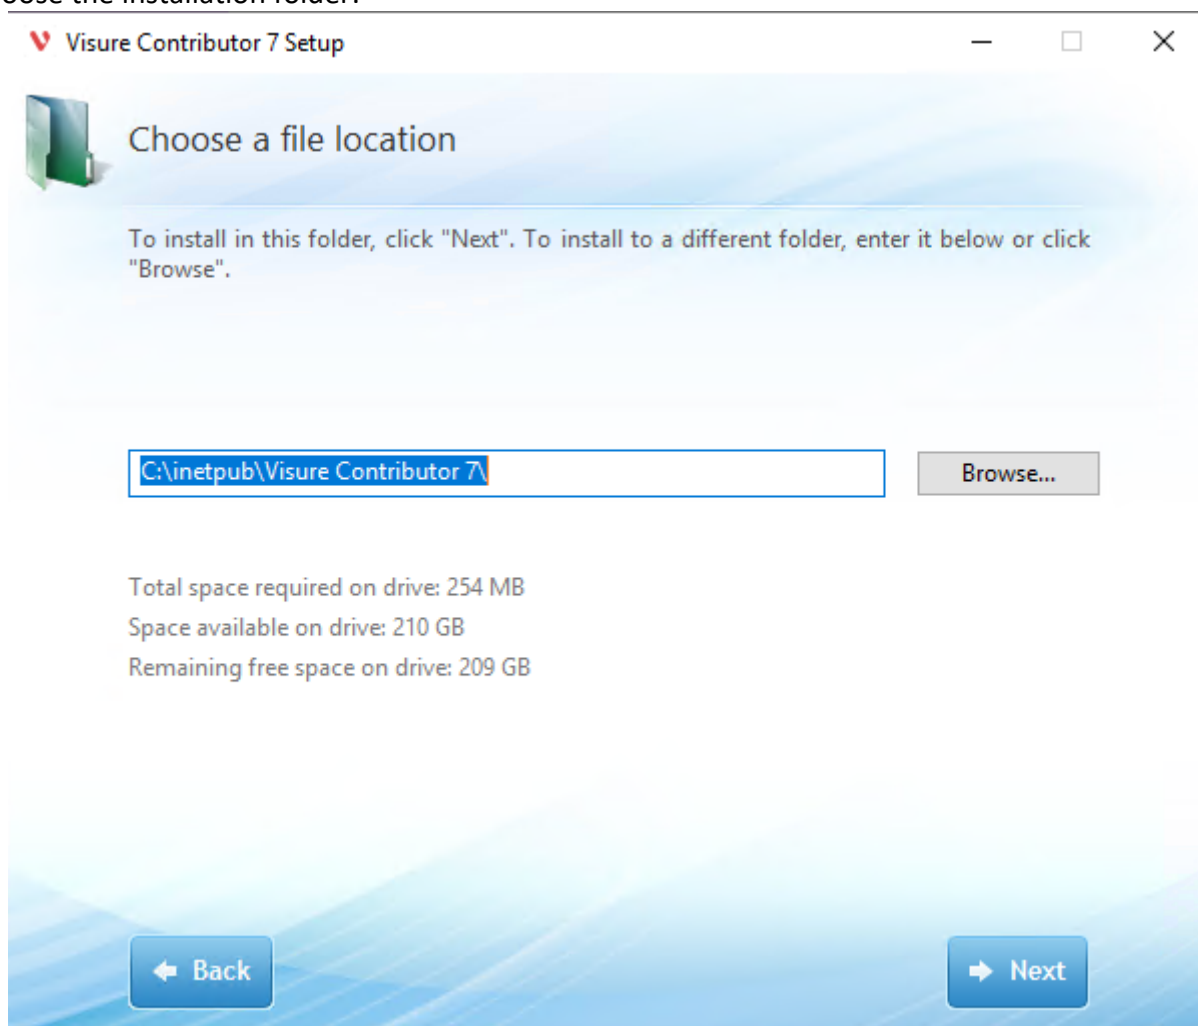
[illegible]ose the installation folder:

Visure Contributor 7 Setup

Choose a file location

To install in this folder, click "Next". To install to a different folder, enter it below or click "Browse".

C:\inetpub\Visure Contributor 7\

Browse...

Total space required on drive: 254 MB

Space available on drive: 210 GB

Remaining free space on drive: 209 GB

Back

Next